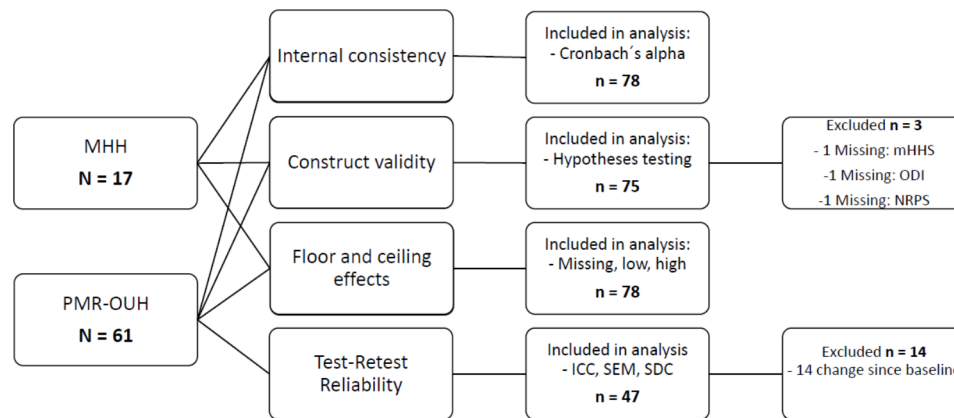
MHH
N = 17

PMR-OUH
N = 61

Internal consistency

Construct validity

Floor and ceiling effects

Test-Retest Reliability

Included in analysis:
- Cronbach´s alpha
n = 78

Included in analysis:
- Hypotheses testing
n = 75

Included in analysis:
- Missing, low, high
n = 78

Included in analysis
- ICC, SEM, SDC
n = 47

Excluded n = 3
- 1 Missing: mHHS
-1 Missing: ODI
-1 Missing: NRPS

Excluded n = 14
- 14 change since baselin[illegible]